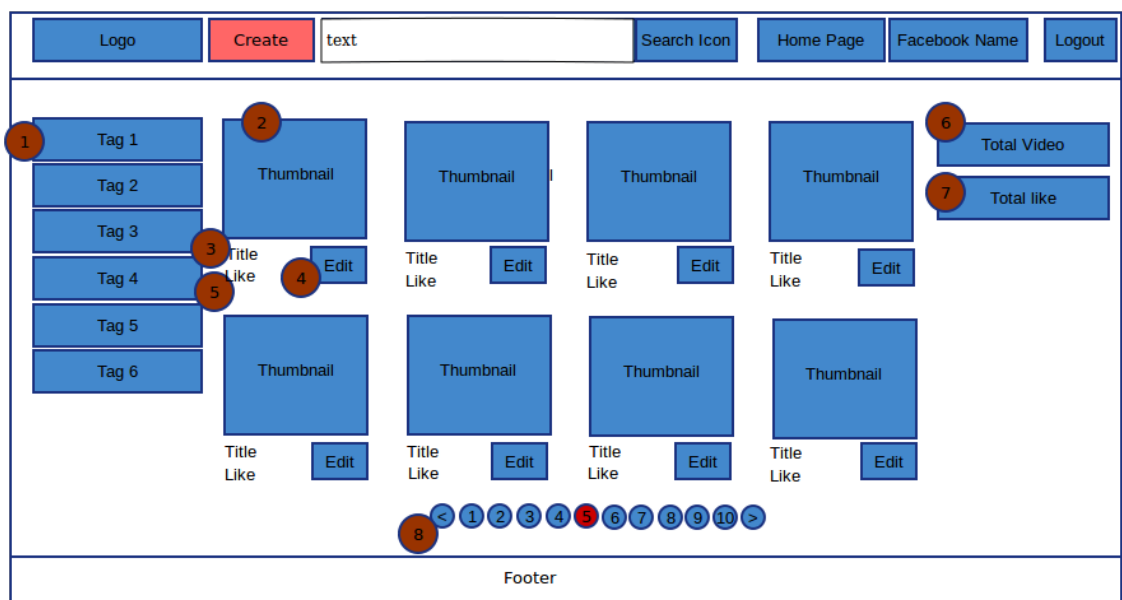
Logo
Create
text
Search Icon
Home Page
Facebook Name
Logout

1
Tag 1
Tag 2
Tag 3
Tag 4
Tag 5
Tag 6

2
Thumbnail
3
Title
Like
4
Edit
5

Thumbnail
Title
Like
Edit

Thumbnail
Title
Like
Edit

Thumbnail
Title
Like
Edit

6
Total Video
7
Total like

Thumbnail
Title
Like
Edit

Thumbnail
Title
Like
Edit

Thumbnail
Title
Like
Edit

Thumbnail
Title
Like
Edit

8
< 1 2 3 4 5 6 7 8 9 10 >

Footer